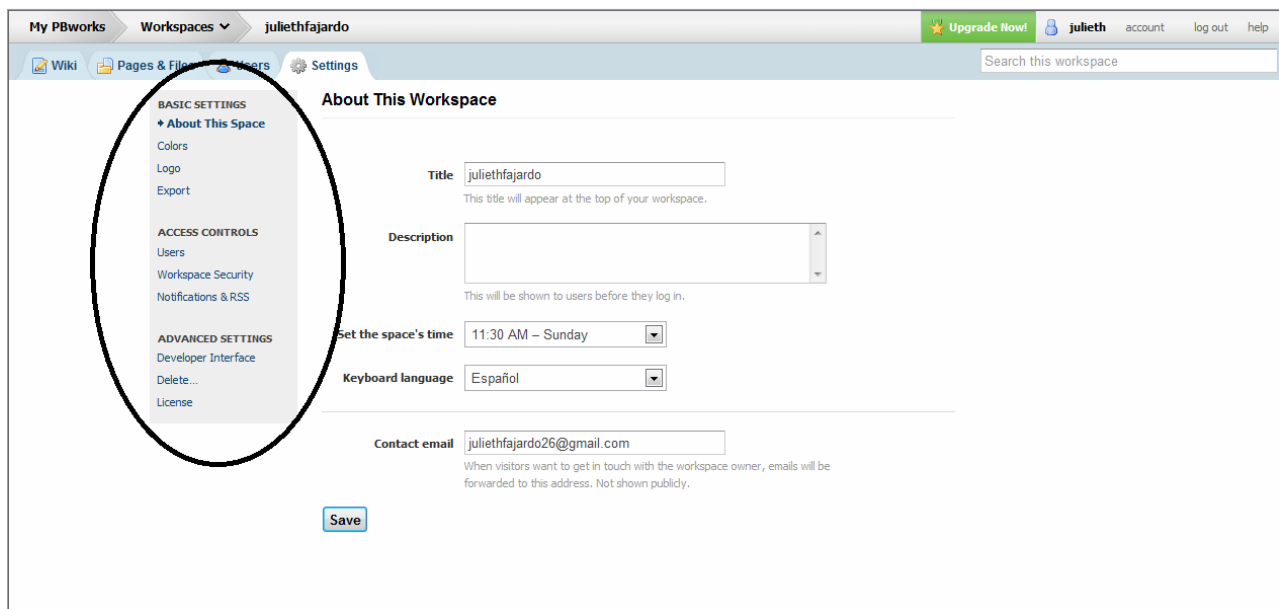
My PBworks Workspaces juliethfajardo

Upgrade Now! julieth account log out help

Wiki Pages & Files Users Settings

Search this workspace

BASIC SETTINGS
• About This Space
Colors
Logo
Export

ACCESS CONTROLS
Users
Workspace Security
Notifications & RSS

ADVANCED SETTINGS
Developer Interface
Delete...
License

About This Workspace

Title juliethfajardo
This title will appear at the top of your workspace.

Description
This will be shown to users before they log in.

Set the space's time 11:30 AM – Sunday

Keyboard language Español

Contact email juliethfajardo26@gmail.com
When visitors want to get in touch with the workspace owner, emails will be forwarded to this address. Not shown publicly.

Save